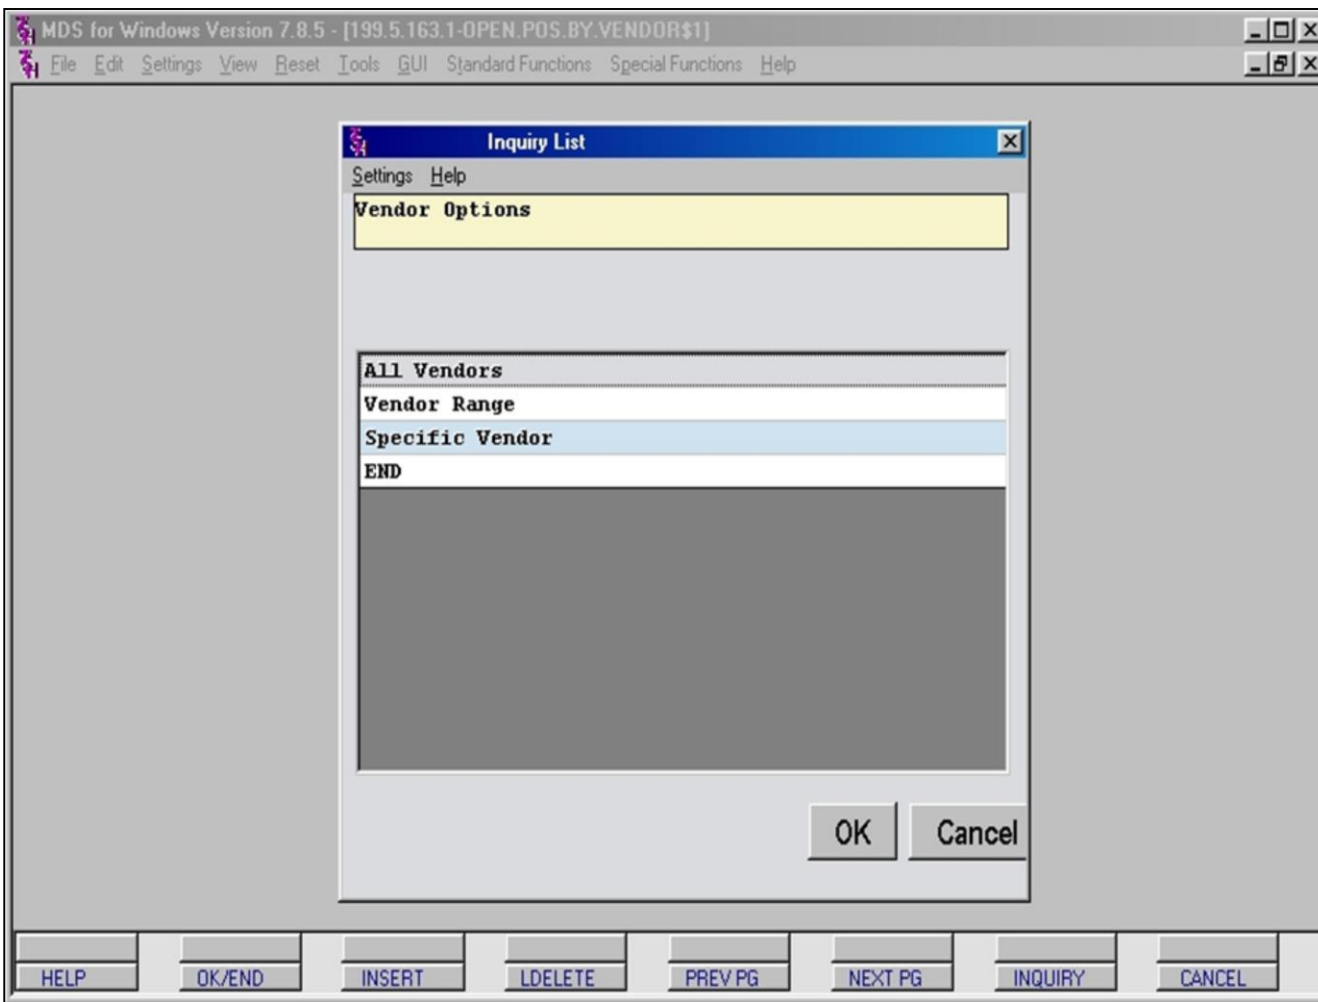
MDS for Windows Version 7.8.5 - [199.5.163.1-OPEN.POS.BY.VENDOR$1]
File Edit Settings View Reset Tools GUI Standard Functions Special Functions Help

Inquiry List
Settings Help
Vendor Options

All Vendors
Vendor Range
Specific Vendor
END

OK Cancel

HELP OK/END INSERT LDELETE PREV PG NEXT PG INQUIRY CANCEL